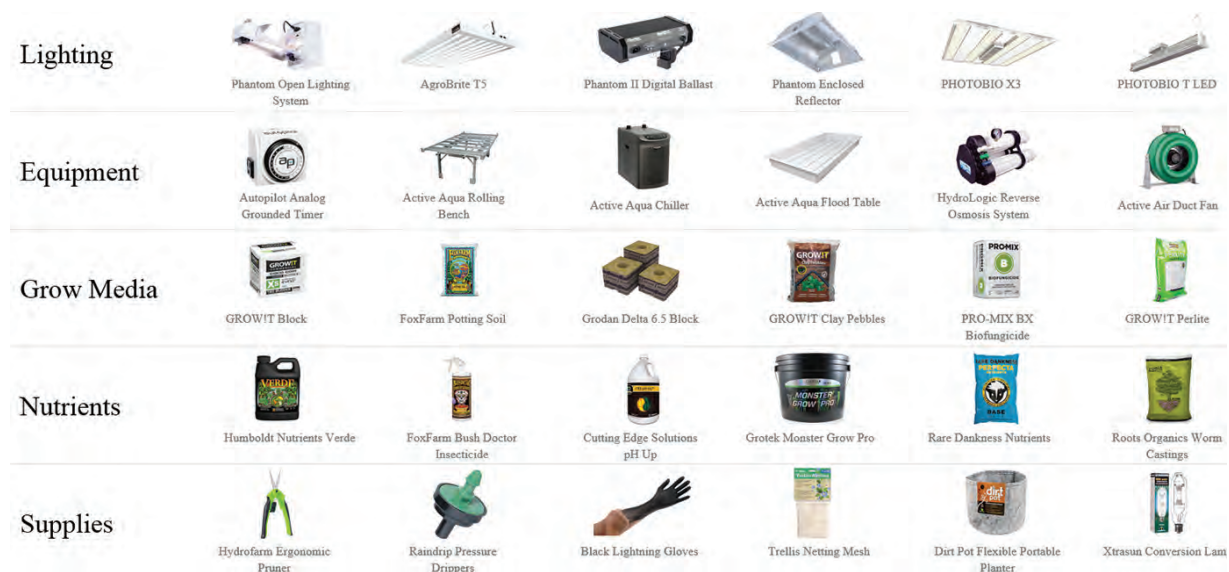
Lighting

Phantom Open Lighting System

AgroBrite T5

Phantom II Digital Ballast

Phantom Enclosed Reflector

PHOTOBIO X3

PHOTOBIO T LED

Equipment

Autopilot Analog Grounded Timer

Active Aqua Rolling Bench

Active Aqua Chiller

Active Aqua Flood Table

HydroLogic Reverse Osmosis System

Active Air Duct Fan

Grow Media

GROW!T Block

FoxFarm Potting Soil

Grodan Delta 6.5 Block

GROW!T Clay Pebbles

PRO-MIX BX Biofungicide

GROW!T Perlite

Nutrients

Humboldt Nutrients Verde

FoxFarm Bush Doctor Insecticide

Cutting Edge Solutions pH Up

Grotek Monster Grow Pro

Rare Dankness Nutrients

Roots Organics Worm Castings

Supplies

Hydrofarm Ergonomic Pruner

Raindrip Pressure Drippers

Black Lightning Gloves

Trellis Netting Mesh

Dirt Pot Flexible Portable Planter

Xtrasun Conversion Lam